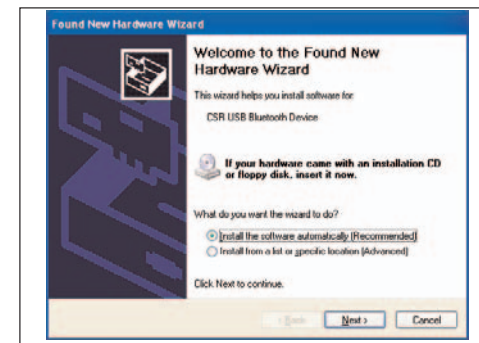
Found New Hardware Wizard

Welcome to the Found New Hardware Wizard

This wizard helps you install software for:

CSR USB Bluetooth Device

If your hardware came with an installation CD or floppy disk, insert it now.

What do you want the wizard to do?

Install the software automatically (Recommended)

Install from a list or specific location (Advanced)

Click Next to continue.

< Back Next > Cancel